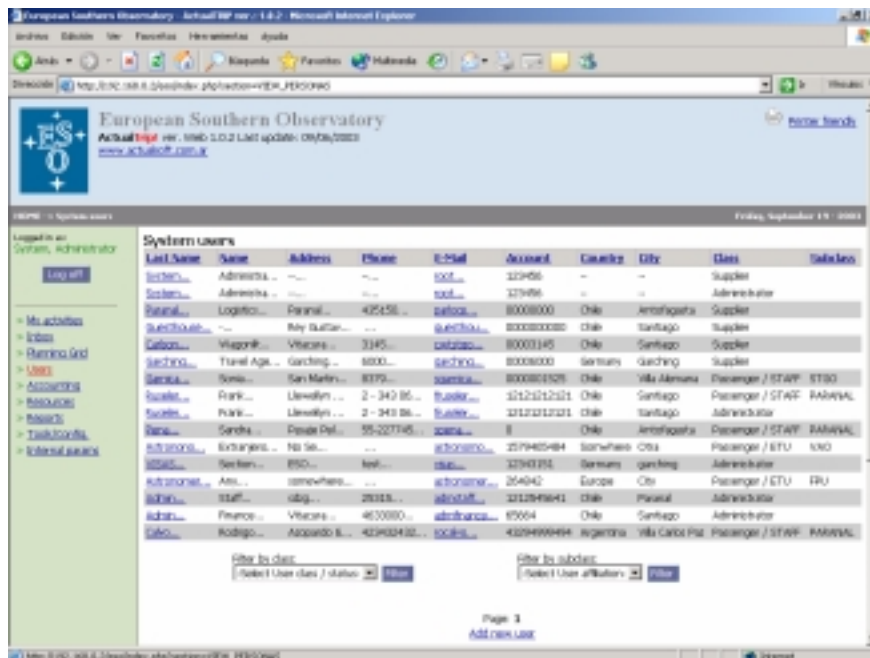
European Southern Observatory - ActualTRIP ver.: 1.0.2 - Microsoft Internet Explorer

Archivo Edición Ver Favoritos Herramientas Ayuda

Atrás Búsqueda Favoritos Multimedia

Dirección http://192.168.0.3/ws/index.php?action=VIEW_PERSONAS Vínculos

European Southern Observatory
ActualTRIP ver. Web 1.0.2 Last update: 09/08/2003
www.actualsoft.com.ar

Printer friendly

HOME > System users Friday, September 19 - 2003

Logged in as:
System, Administrator

Log off

> My activities
> Inbox
> Running Grid
> Users
> Accounting
> Resources
> Reports
> Tools/config.
> External pages

System users

| Last Name | Name | Address | Phone | E-Mail | Account | Country | City | Class | Subclass |
|---|---|---|---|---|---|---|---|---|---|
| System... | Administra... | -... | -... | root... | 123456 | - | - | Supplier | |
| System... | Administra... | -... | -... | root... | 123456 | - | - | Administrator | |
| Paranal... | Logistici... | Paranal... | 435150... | paflog... | 80000000 | Chile | Antofagasta | Supplier | |
| Guesthouse... | -... | Rey Guillar... | ... | guesthou... | 0000000000 | Chile | Santiago | Supplier | |
| Carbon... | Viagonit... | Vitacura... | 3145... | carbtrap... | 80003145 | Chile | Santiago | Supplier | |
| Garching... | Travel Age... | Garching... | 6000... | garching... | 80006000 | Germany | Garching | Supplier | |
| Sarmita... | Sonia... | San Martin... | 8373... | ssarmie... | 8000001525 | Chile | Villa Alemana | Passenger / STAFF | STGO |
| Russler... | Frank... | Llewellyn ... | 2 - 343 86... | frussler... | 121212121121 | Chile | Santiago | Passenger / STAFF | PARANAL |
| Russler... | Frank... | Llewellyn ... | 2 - 343 86... | frussler... | 121212121121 | Chile | Santiago | Administrator | |
| Parra... | Sandra... | Pasaje Pel... | 55-227745... | sparra... | 8 | Chile | Antofagasta | Passenger / STAFF | PARANAL |
| Astronomo... | Extranjero... | No Se... | ... | astronomo... | 1579465484 | Somewhere | Otra | Passenger / ETU | VXO |
| Wtest... | Section... | ESO... | test-... | ntsp... | 12345151 | Germany | garching | Administrator | |
| Astronomer... | Ami... | somewhere... | ... | astronomer... | 264842 | Europe | City | Passenger / ETU | FPU |
| Admin... | Staff... | rabg... | 28315... | adminstaff... | 1212845641 | Chile | Paranal | Administrator | |
| Admin... | Finance... | Vitacura... | 4630000... | adminfinance... | 65664 | Chile | Santiago | Administrator | |
| Calvo... | Rodrigo... | Azopardo 8... | 4234324332... | rocalvo... | 432949999494 | Argentina | Villa Carlos Paz | Passenger / STAFF | PARANAL |

Filter by class:
Select User class / status Filter

Filter by subclass:
Select User affiliation Filter

Page: 1
Add new user

Internet